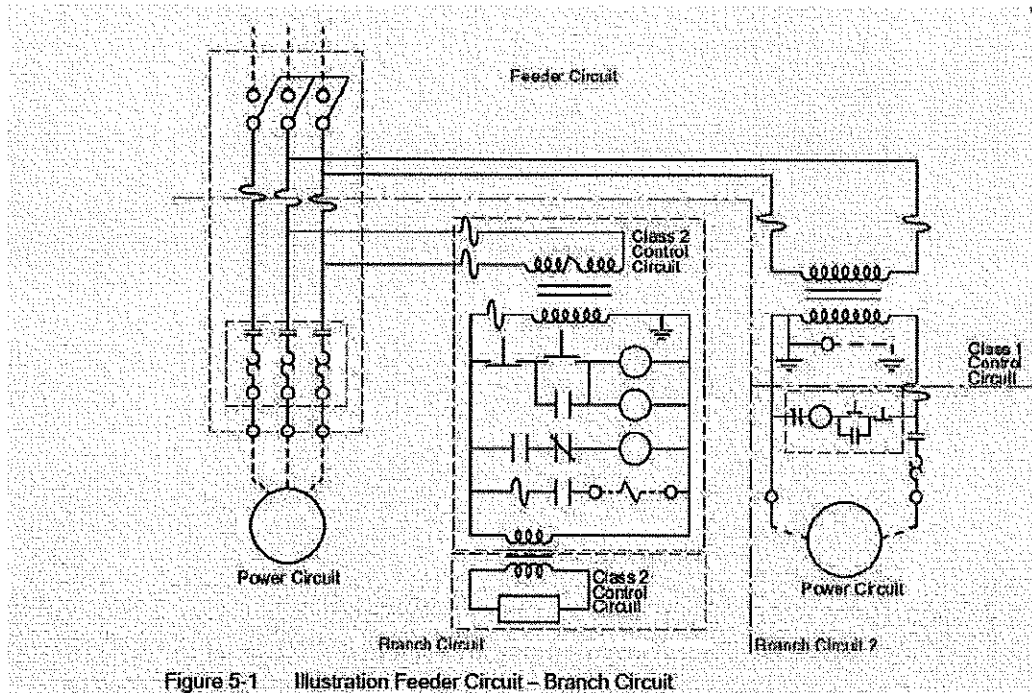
Feeder Circuit

Class 2 Control Circuit

Class 1 Control Circuit

Power Circuit

Class 2 Control Circuit

Power Circuit

Branch Circuit

Branch Circuit 2

Figure 5-1 Illustration Feeder Circuit – Branch Circuit